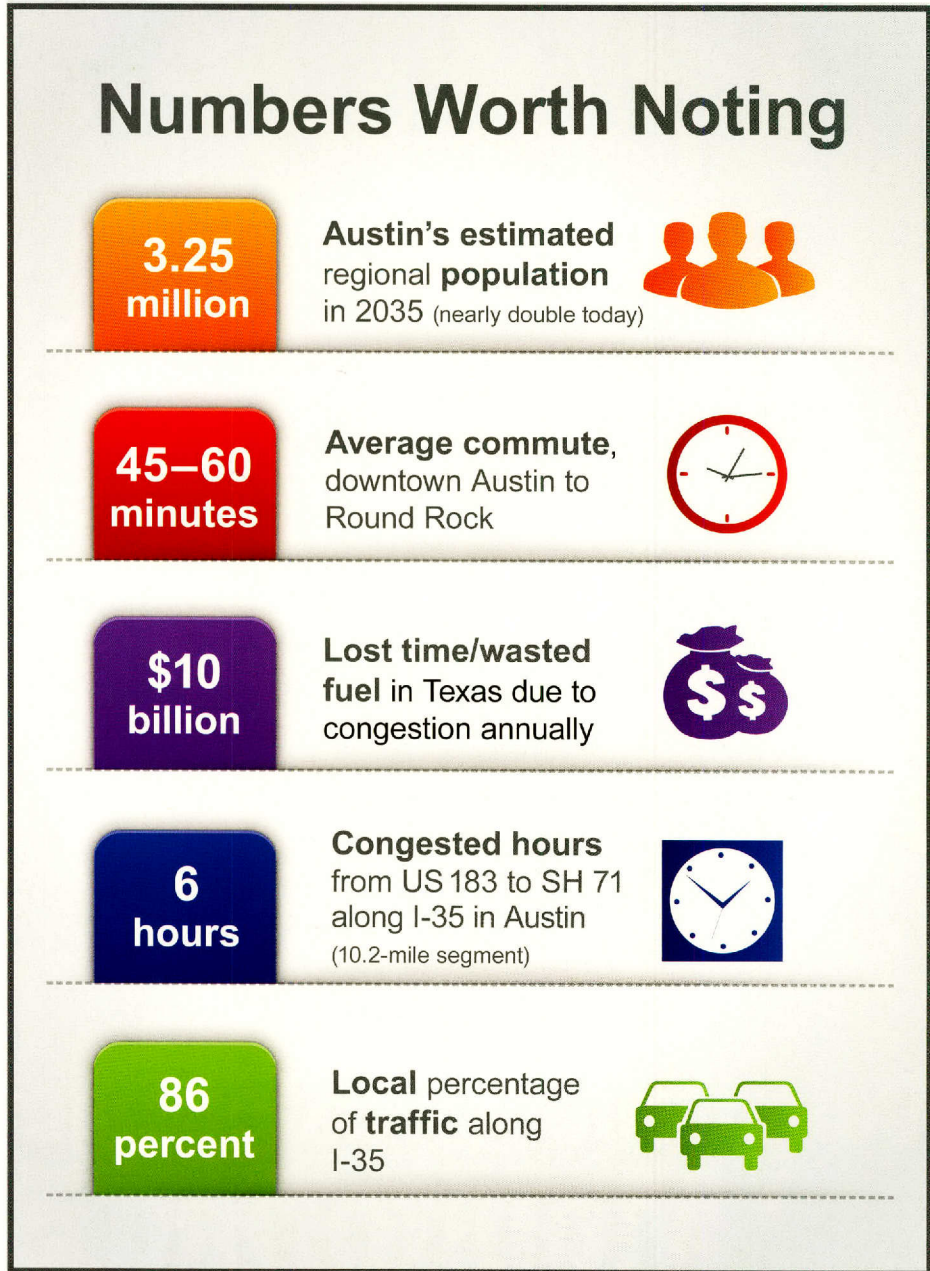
Numbers Worth Noting

3.25 million

Austin's estimated regional population in 2035 (nearly double today)

45–60 minutes

Average commute, downtown Austin to Round Rock

$10 billion

Lost time/wasted fuel in Texas due to congestion annually

6 hours

Congested hours from US 183 to SH 71 along I-35 in Austin (10.2-mile segment)

86 percent

Local percentage of traffic along I-35